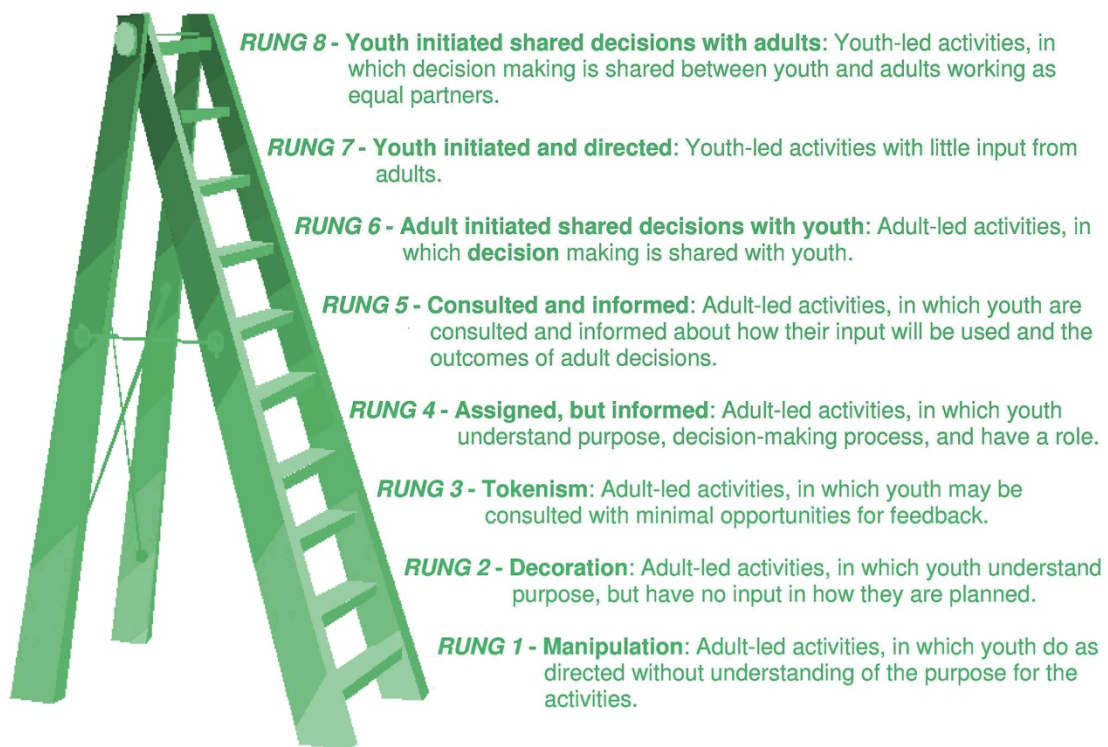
RUNG 8 - Youth initiated shared decisions with adults: Youth-led activities, in which decision making is shared between youth and adults working as equal partners.

RUNG 7 - Youth initiated and directed: Youth-led activities with little input from adults.

RUNG 6 - Adult initiated shared decisions with youth: Adult-led activities, in which decision making is shared with youth.

RUNG 5 - Consulted and informed: Adult-led activities, in which youth are consulted and informed about how their input will be used and the outcomes of adult decisions.

RUNG 4 - Assigned, but informed: Adult-led activities, in which youth understand purpose, decision-making process, and have a role.

RUNG 3 - Tokenism: Adult-led activities, in which youth may be consulted with minimal opportunities for feedback.

RUNG 2 - Decoration: Adult-led activities, in which youth understand purpose, but have no input in how they are planned.

RUNG 1 - Manipulation: Adult-led activities, in which youth do as directed without understanding of the purpose for the activities.